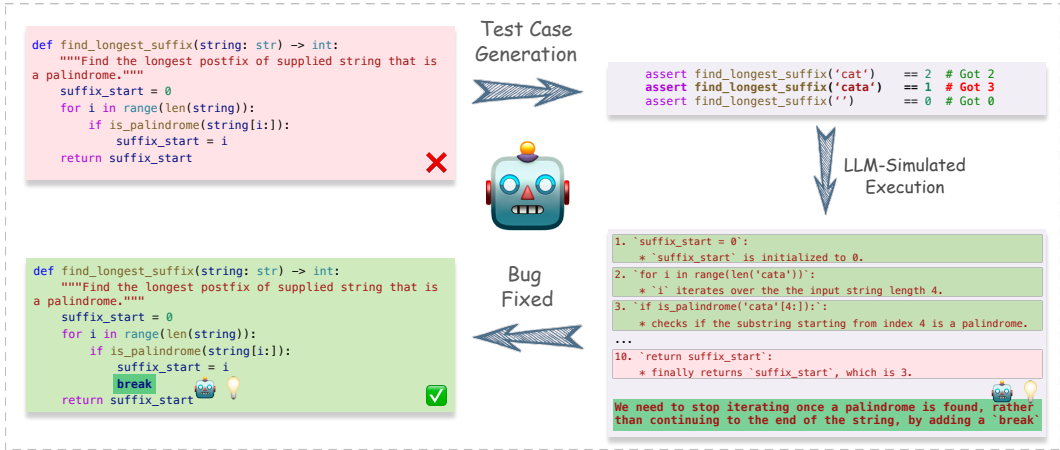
def find_longest_suffix(string: str) -> int:
    """Find the longest postfix of supplied string that is a palindrome."""
    suffix_start = 0
    for i in range(len(string)):
        if is_palindrome(string[i:]):
            suffix_start = i
    return suffix_start

Test Case Generation

assert find_longest_suffix('cat') == 2 # Got 2
assert find_longest_suffix('cata') == 1 # Got 3
assert find_longest_suffix('') == 0 # Got 0

LLM-Simulated Execution

1. `suffix_start = 0`:
* `suffix_start` is initialized to 0.
2. `for i in range(len('cata'))`:
* `i` iterates over the the input string length 4.
3. `if is_palindrome('cata'[4:]):`:
* checks if the substring starting from index 4 is a palindrome.
...
10. `return suffix_start`:
* finally returns `suffix_start`, which is 3.

We need to stop iterating once a palindrome is found, rather than continuing to the end of the string, by adding a `break`

Bug Fixed

def find_longest_suffix(string: str) -> int:
    """Find the longest postfix of supplied string that is a palindrome."""
    suffix_start = 0
    for i in range(len(string)):
        if is_palindrome(string[i:]):
            suffix_start = i
            break
    return suffix_start